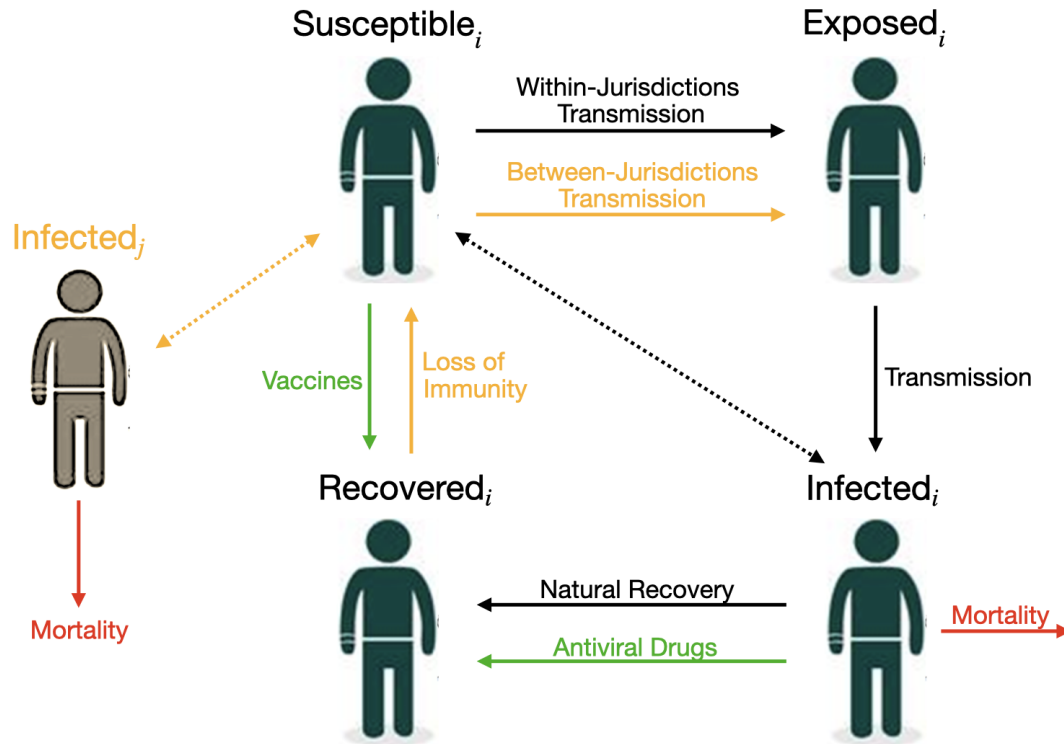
Susceptible$_i$

Exposed$_i$

Within-Jurisdictions Transmission

Between-Jurisdictions Transmission

Infected$_j$

Vaccines

Loss of Immunity

Transmission

Recovered$_i$

Infected$_i$

Mortality

Natural Recovery

Antiviral Drugs

Mortality